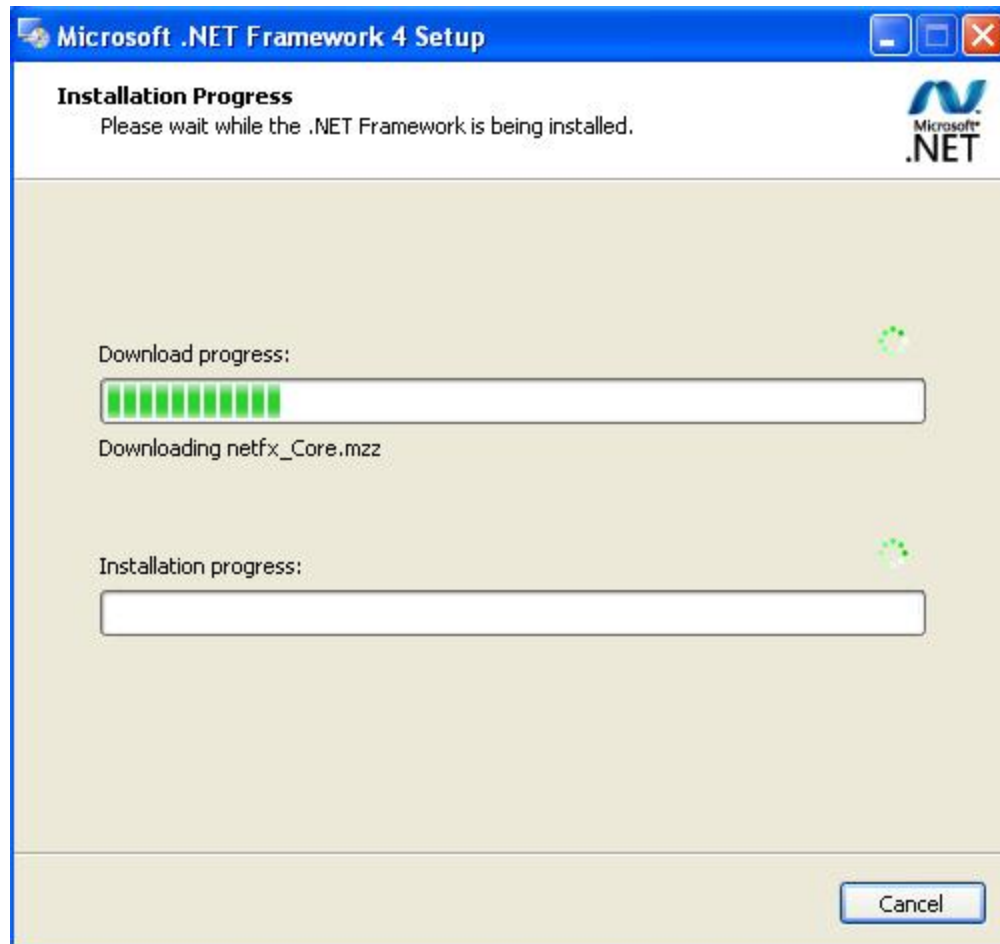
Microsoft .NET Framework 4 Setup

Installation Progress
Please wait while the .NET Framework is being installed.

Microsoft
.NET

Download progress:

Downloading netfx_Core.mzz

Installation progress:

Cancel